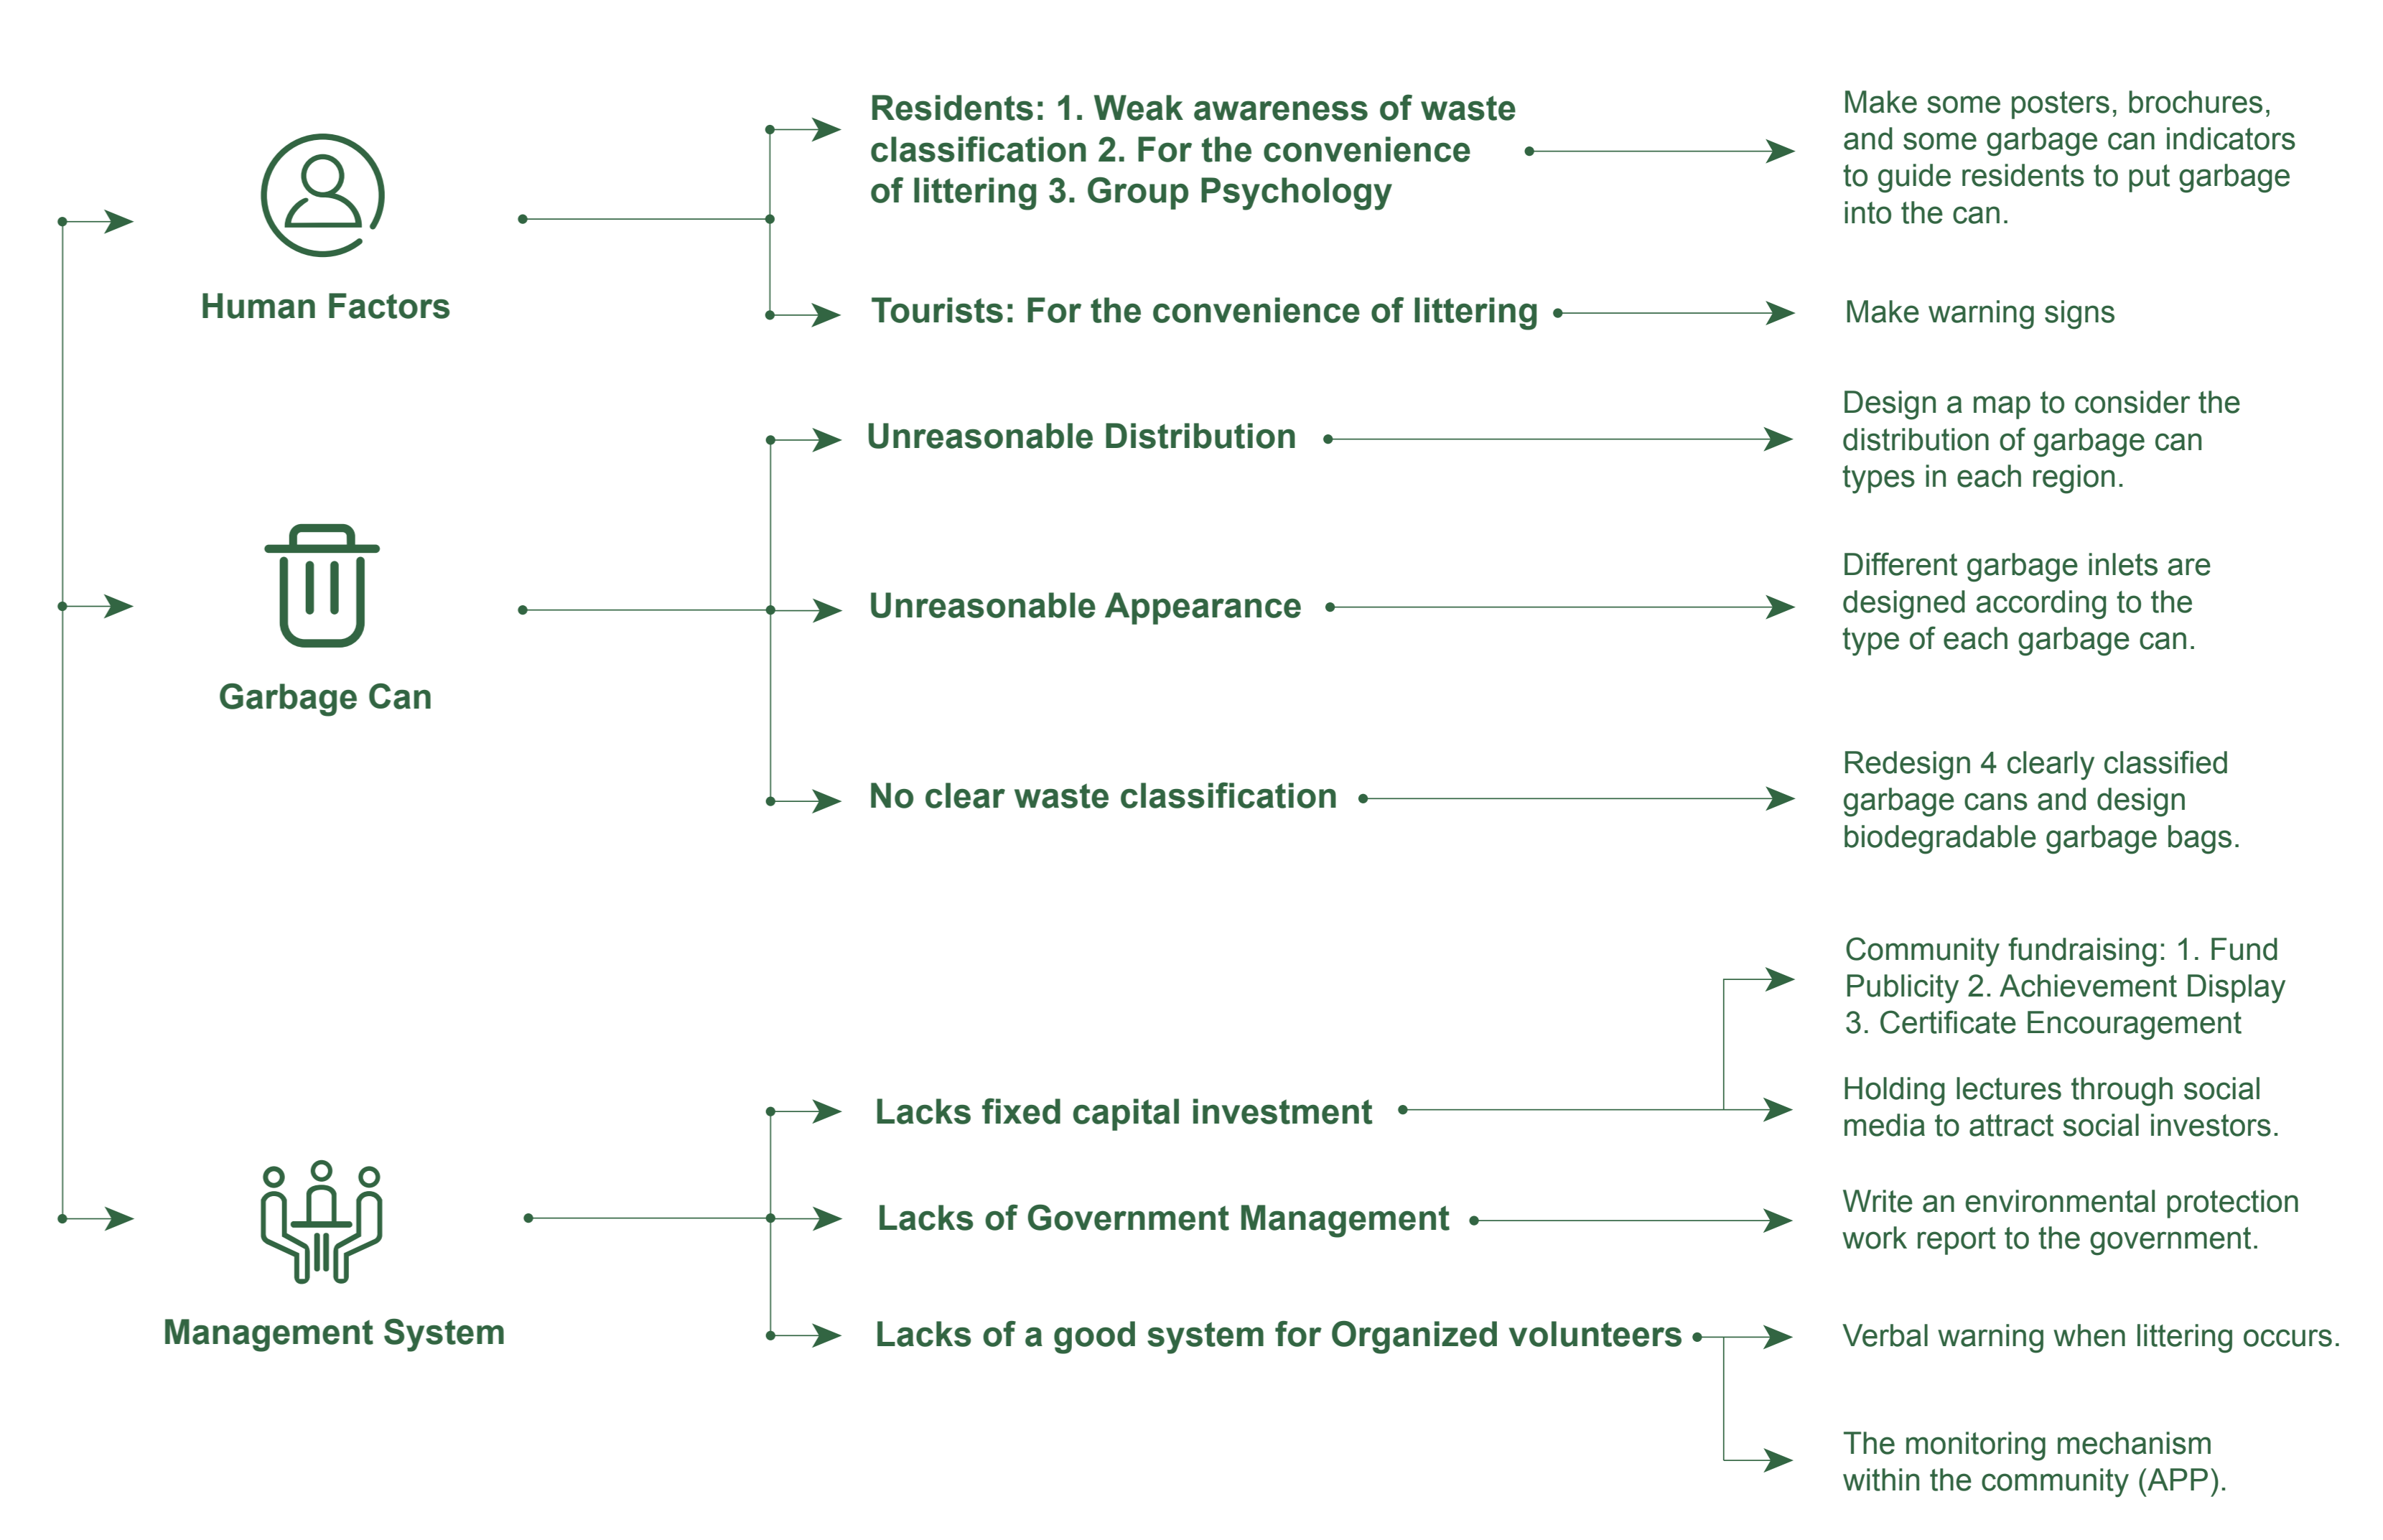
Human Factors

Residents: 1. Weak awareness of waste classification 2. For the convenience of littering 3. Group Psychology

Make some posters, brochures, and some garbage can indicators to guide residents to put garbage into the can.

Tourists: For the convenience of littering

Make warning signs

Garbage Can

Unreasonable Distribution

Design a map to consider the distribution of garbage can types in each region.

Unreasonable Appearance

Different garbage inlets are designed according to the type of each garbage can.

No clear waste classification

Redesign 4 clearly classified garbage cans and design biodegradable garbage bags.

Management System

Lacks fixed capital investment

Community fundraising: 1. Fund Publicity 2. Achievement Display 3. Certificate Encouragement

Holding lectures through social media to attract social investors.

Lacks of Government Management

Write an environmental protection work report to the government.

Lacks of a good system for Organized volunteers

Verbal warning when littering occurs.

The monitoring mechanism within the community (APP).